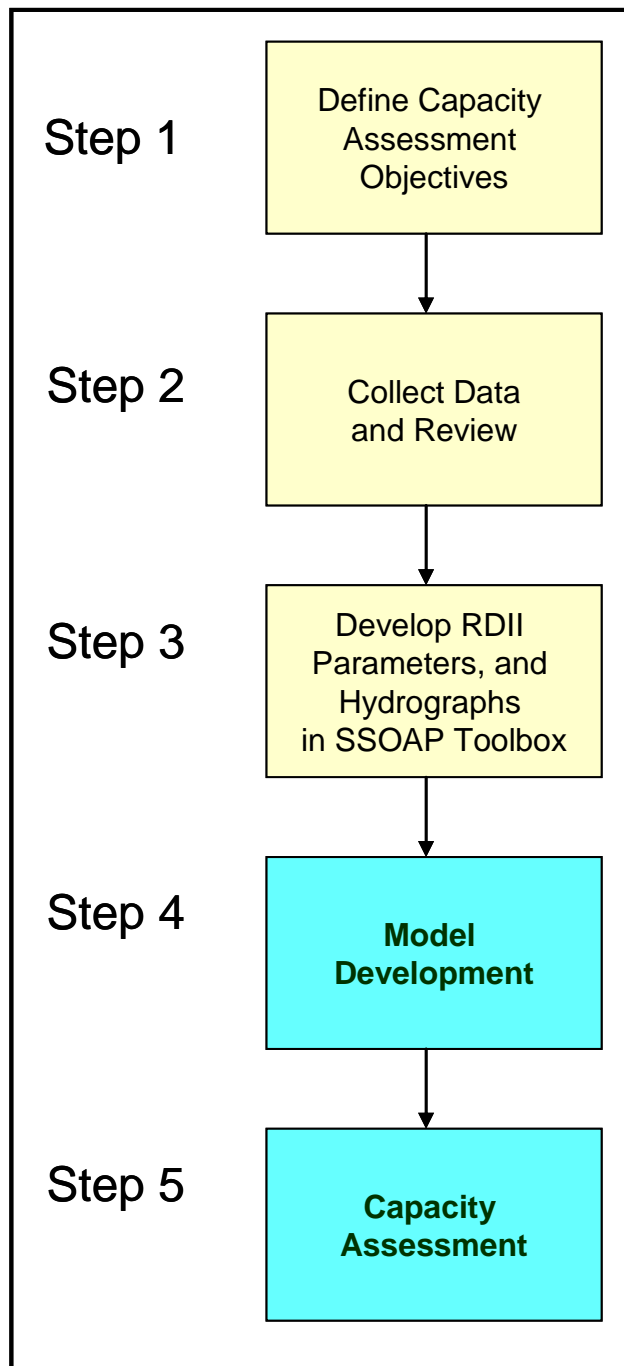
Step 1

Define Capacity Assessment Objectives

Step 2

Collect Data and Review

Step 3

Develop RDII Parameters, and Hydrographs in SSOAP Toolbox

Step 4

Model Development

Step 5

Capacity Assessment